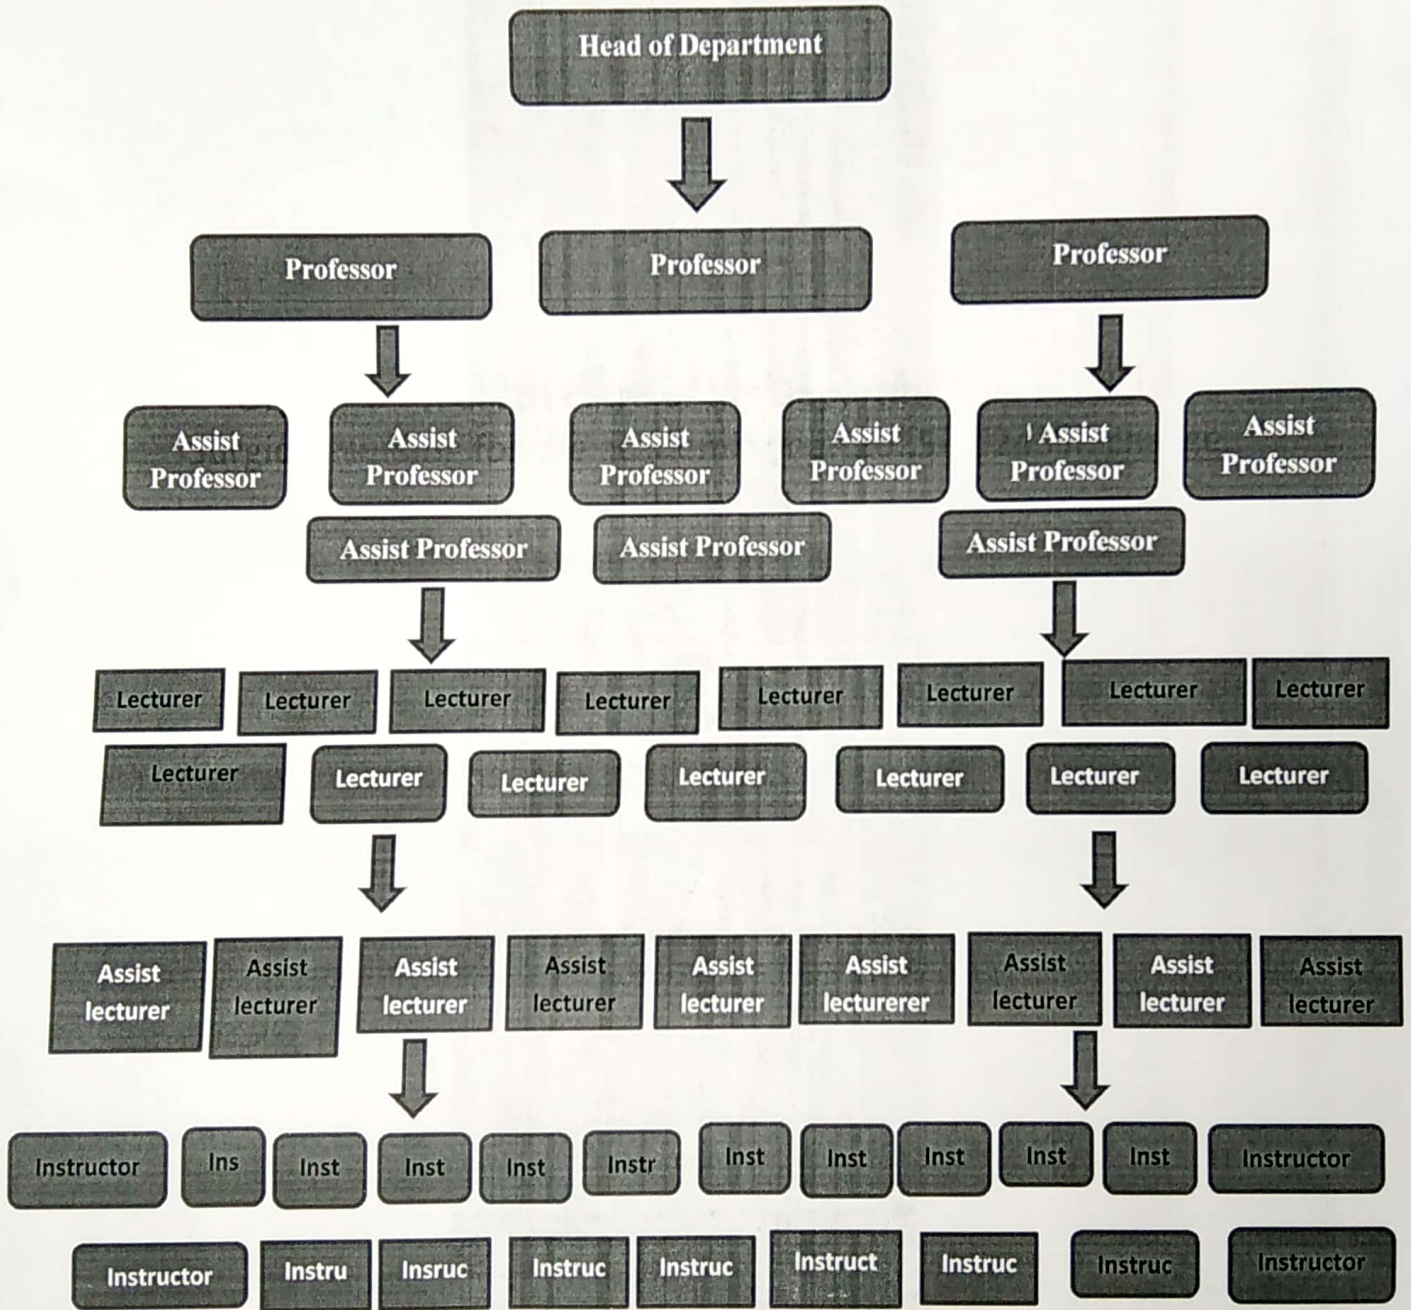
Head of Department

Professor

Professor

Professor

Assist Professor

Assist Professor

Assist Professor

Assist Professor

Assist Professor

Assist Professor

Assist Professor

Assist Professor

Assist Professor

Lecturer Lecturer Lecturer Lecturer Lecturer Lecturer Lecturer Lecturer

Lecturer Lecturer Lecturer Lecturer Lecturer Lecturer Lecturer

Assist lecturer Assist lecturer Assist lecturer Assist lecturer Assist lecturer Assist lecturerer Assist lecturer Assist lecturer Assist lecturer

Instructor Ins Inst Inst Inst Instr Inst Inst Inst Inst Inst Instructor

Instructor Instru Insruc Instruc Instruc Instruct Instruc Instruc Instructor